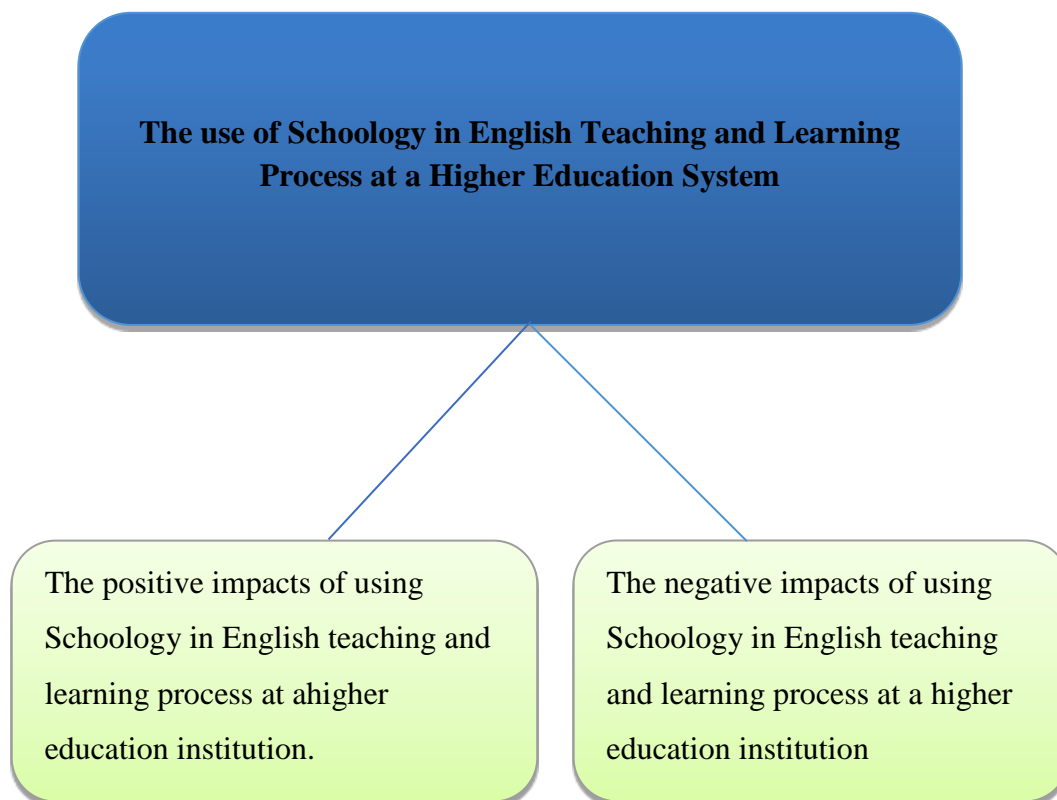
The use of Schoology in English Teaching and Learning Process at a Higher Education System

The positive impacts of using Schoology in English teaching and learning process at ahigher education institution.

The negative impacts of using Schoology in English teaching and learning process at a higher education institution